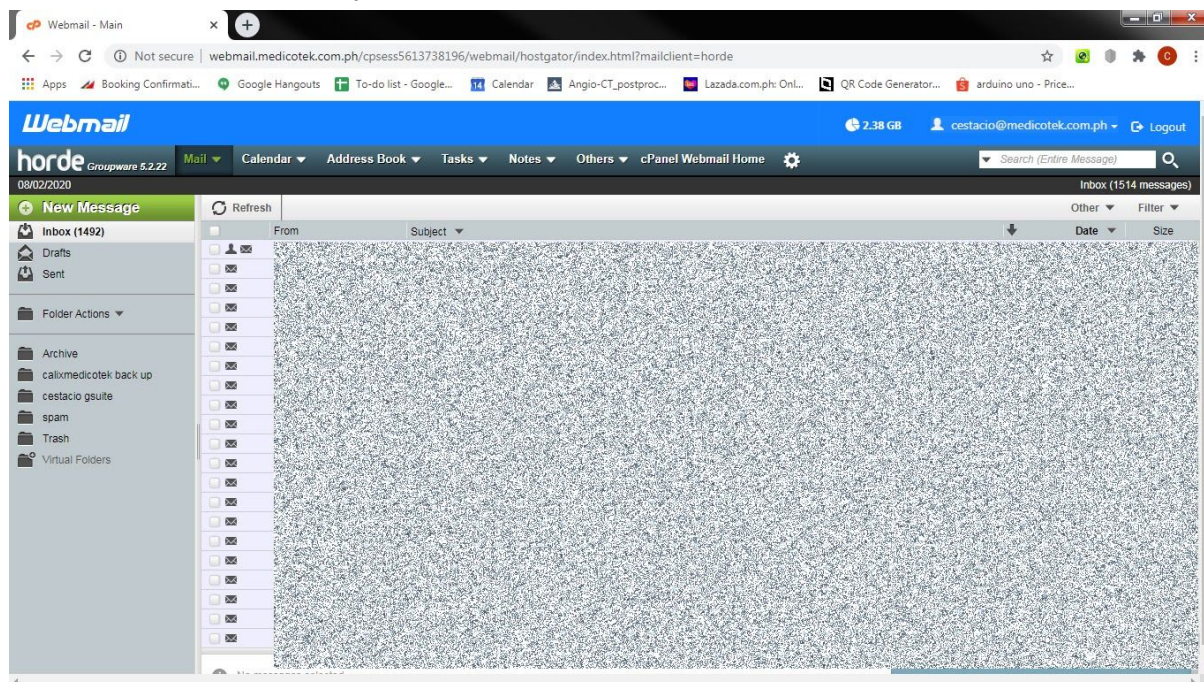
Webmail - Main

Not secure | webmail.medicotek.com.ph/cpsess5613738196/webmail/hostgator/index.html?mailclient=horde

Apps  Booking Confirmati...  Google Hangouts  To-do list - Google...  14 Calendar  Angio-CT_postproc...  Lazada.com.ph: Onl...  QR Code Generator...  arduino uno - Price...

Webmail  2.38 GB  cestacio@medicotek.com.ph  Logout

horde Groupware 5.2.22  Mail  Calendar  Address Book  Tasks  Notes  Others  cPanel Webmail Home  Search (Entire Message)

08/02/2020  Inbox (1514 messages)

New Message  Refresh  Other  Filter

Inbox (1492)  From  Subject  Date  Size

Drafts
Sent

Folder Actions

Archive
calixmedicotek back up
cestacio gsuite
spam
Trash
Virtual Folders

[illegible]